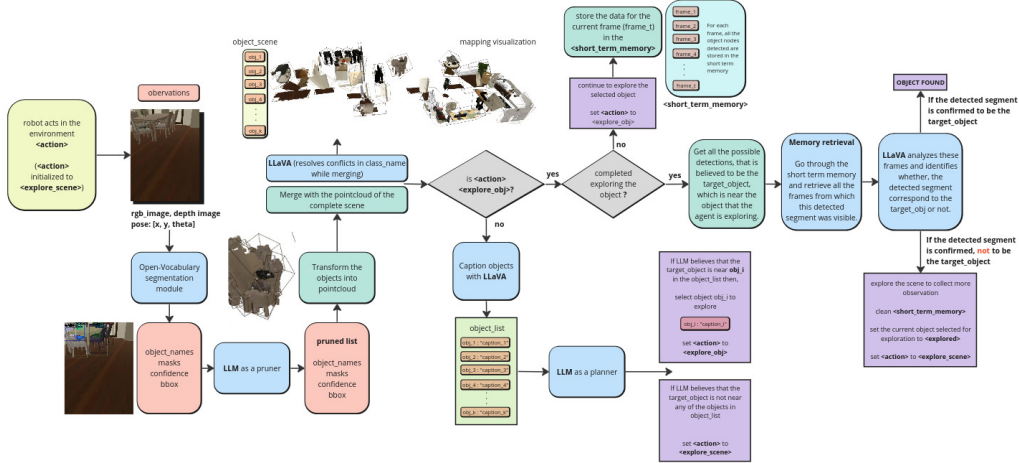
robot acts in the environment
<action>

(<action> initialized to <explore_scene>)

observations

rgb_image, depth image
pose: [x, y, theta]

Open-Vocabulary segmentation module

object_names
masks
confidence
bbox

LLM as a pruner

pruned list

object_names
masks
confidence
bbox

Transform the objects into pointcloud

Merge with the pointcloud of the complete scene

LLaVA (resolves conflicts in class_name while merging)

object_scene

obj_1
obj_2
obj_3
obj_4
obj_5
obj_k

mapping visualization

is <action> <explore_obj>?

yes

no

Caption objects with LLaVA

object_list

obj_1 : "caption_1"
obj_2 : "caption_2"
obj_3 : "caption_3"
obj_4 : "caption_4"
obj_k : "caption_k"

LLM as a planner

If LLM believes that the target_object is near obj_i in the object_list then,

select object obj_i to explore

obj_i : "caption_i"

set <action> to <explore_obj>

If LLM believes that the target_object is not near any of the objects in object_list

set <action> to <explore_scene>

completed exploring the object ?

no

continue to explore the selected object

set <action> to <explore_obj>

store the data for the current frame (frame_t) in the <short_term_memory>

frame_1
frame_2
frame_3
frame_4
frame_t

For each frame, all the object nodes detected are stored in the short term memory

<short_term_memory>

yes

Get all the possible detections, that is believed to be the target_object, which is near the object that the agent is exploring.

Memory retrieval

Go through the short term memory and retrieve all the frames from which this detected segment was visible.

LLaVA analyzes these frames and identifies whether, the detected segment correspond to the target_obj or not.

OBJECT FOUND

If the detected segment is confirmed to be the target_object

If the detected segment is confirmed, not to be the target_object

explore the scene to collect more observation

clean <short_term_memory>

set the current object selected for exploration to <explored>

set <action> to <explore_scene>